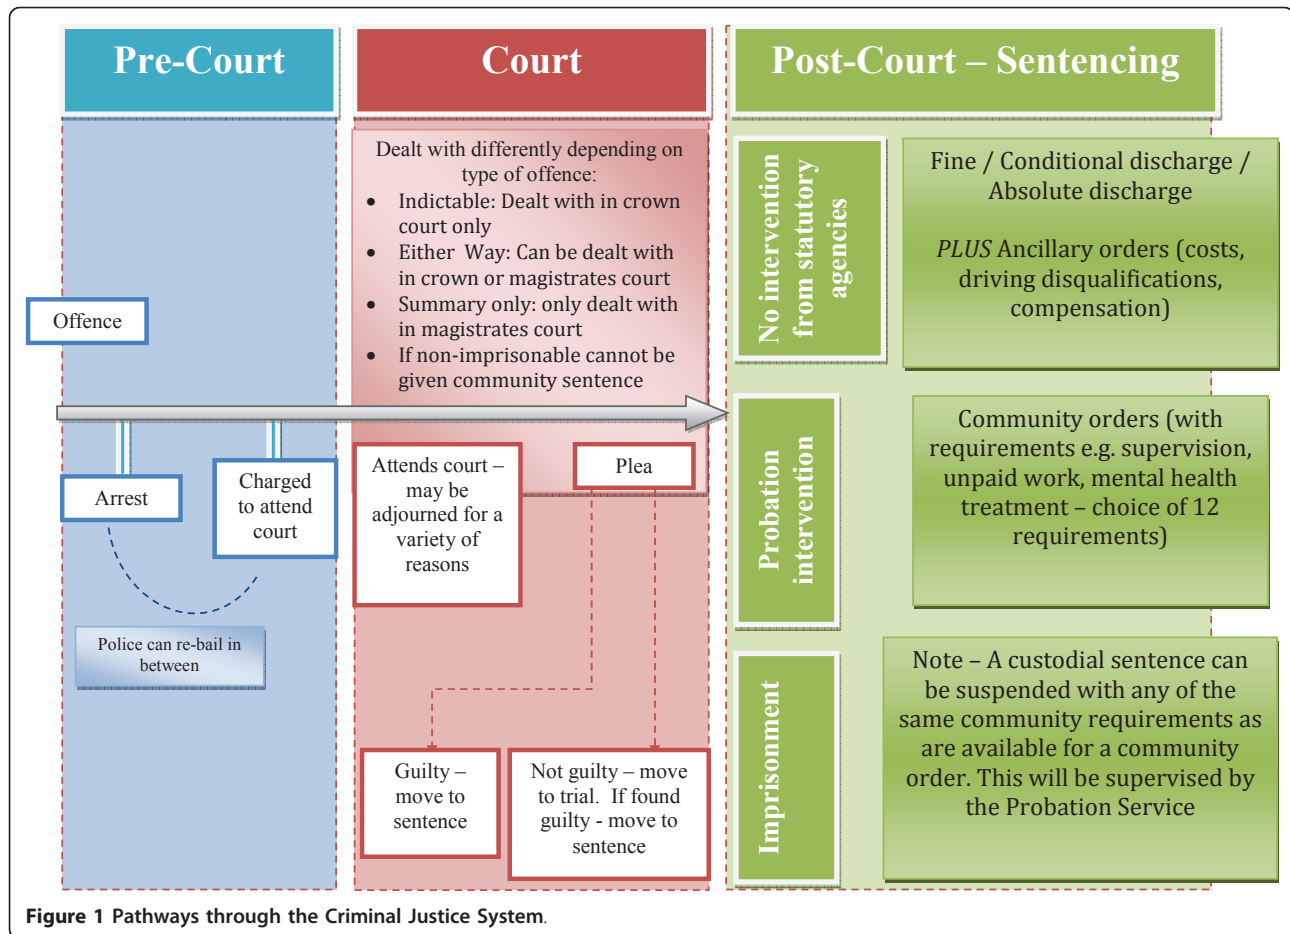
Pre-Court

Court

Post-Court – Sentencing

Dealt with differently depending on type of offence:
- Indictable: Dealt with in crown court only
- Either Way: Can be dealt with in crown or magistrates court
- Summary only: only dealt with in magistrates court
- If non-imprisonable cannot be given community sentence

Offence

Arrest

Charged to attend court

Police can re-bail in between

Attends court – may be adjourned for a variety of reasons

Plea

Guilty – move to sentence

Not guilty – move to trial. If found guilty - move to sentence

No intervention from statutory agencies

Fine / Conditional discharge / Absolute discharge

*PLUS* Ancillary orders (costs, driving disqualifications, compensation)

Probation intervention

Community orders (with requirements e.g. supervision, unpaid work, mental health treatment – choice of 12 requirements)

Imprisonment

Note – A custodial sentence can be suspended with any of the same community requirements as are available for a community order. This will be supervised by the Probation Service

**Figure 1** Pathways through the Criminal Justice System.